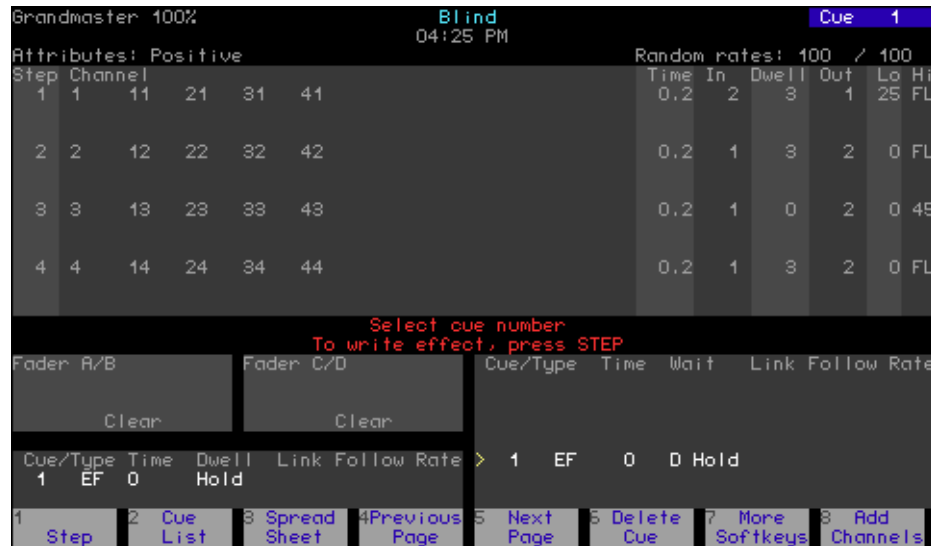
Grandmaster 100%
Blind
04:25 PM
Cue 1

Attributes: Positive
Random rates: 100 / 100

| Step | Channel | | | | | Time | In | Dwell | Out | Lo | Hi |
|---|---|---|---|---|---|---|---|---|---|---|---|
| 1 | 1 | 11 | 21 | 31 | 41 | 0.2 | 2 | 3 | 1 | 25 | FL |
| 2 | 2 | 12 | 22 | 32 | 42 | 0.2 | 1 | 3 | 2 | 0 | FL |
| 3 | 3 | 13 | 23 | 33 | 43 | 0.2 | 1 | 0 | 2 | 0 | 45 |
| 4 | 4 | 14 | 24 | 34 | 44 | 0.2 | 1 | 3 | 2 | 0 | FL |

Select cue number
To write effect, press STEP

Fader A/B
Clear

Fader C/D
Clear

Cue/Type Time Wait Link Follow Rate
> 1 EF 0 D Hold

Cue/Type Time Dwell Link Follow Rate
1 EF 0 Hold

1 Step
2 Cue List
3 Spread Sheet
4 Previous Page
5 Next Page
6 Delete Cue
7 More Softkeys
8 Add Channels